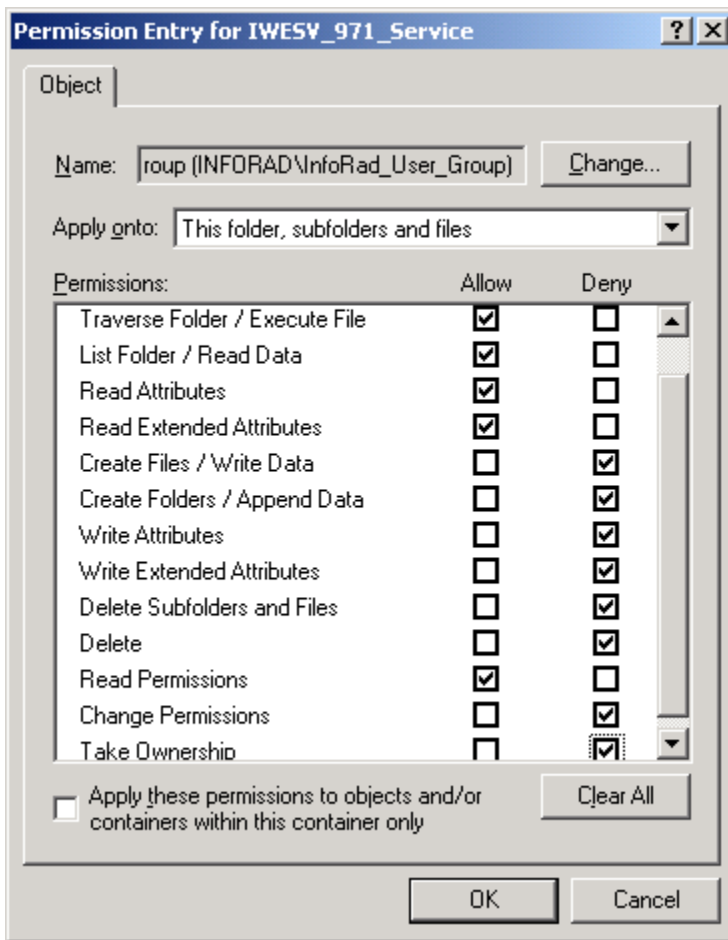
Permission Entry for IWESV_971_Service

? X

Object

Name: roup (INFORAD\InfoRad_User_Group) Change...

Apply onto: This folder, subfolders and files

| Permissions: | Allow | Deny |
|---|---|---|
| Traverse Folder / Execute File | ☑ | ☐ |
| List Folder / Read Data | ☑ | ☐ |
| Read Attributes | ☑ | ☐ |
| Read Extended Attributes | ☑ | ☐ |
| Create Files / Write Data | ☐ | ☑ |
| Create Folders / Append Data | ☐ | ☑ |
| Write Attributes | ☐ | ☑ |
| Write Extended Attributes | ☐ | ☑ |
| Delete Subfolders and Files | ☐ | ☑ |
| Delete | ☐ | ☑ |
| Read Permissions | ☑ | ☐ |
| Change Permissions | ☐ | ☑ |
| Take Ownership | ☐ | ☑ |

Apply these permissions to objects and/or containers within this container only

Clear All

OK Cancel